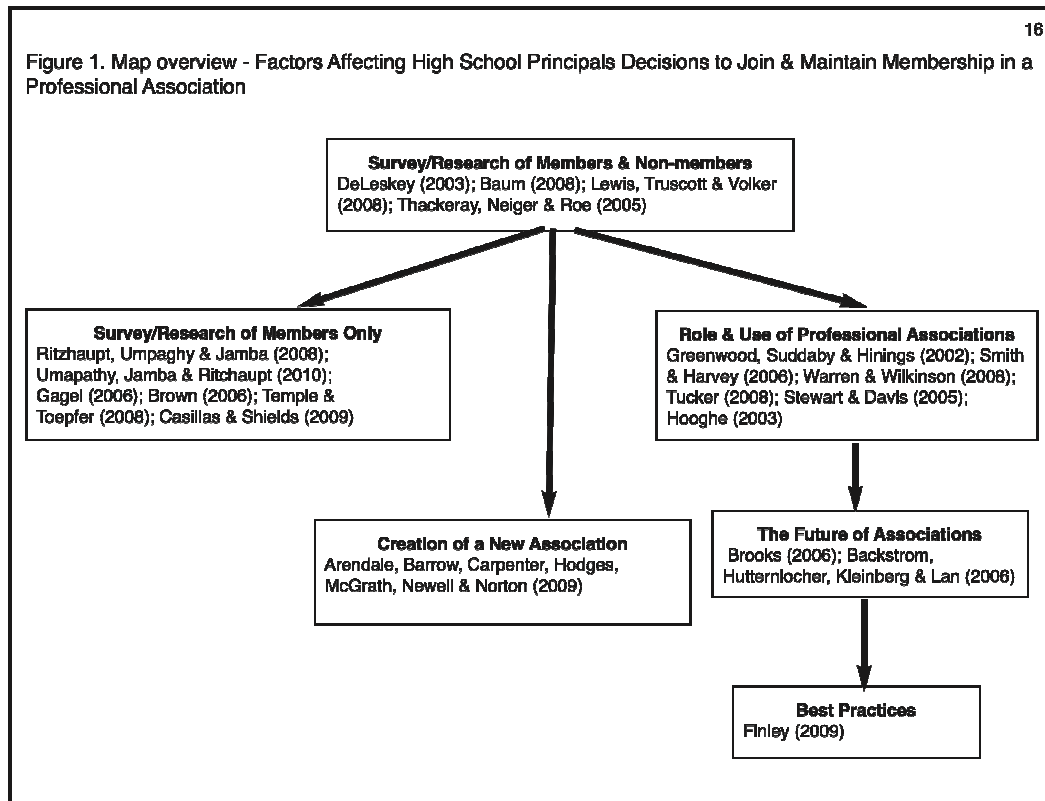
16

Figure 1. Map overview - Factors Affecting High School Principals Decisions to Join & Maintain Membership in a Professional Association

Survey/Research of Members & Non-members
DeLeskey (2003); Baum (2008); Lewis, Truscott & Volker (2008); Thackeray, Neiger & Roe (2005)

Survey/Research of Members Only
Ritzhaupt, Umpaghy & Jamba (2008); Umapathy, Jamba & Ritchaupt (2010); Gagel (2006); Brown (2006); Temple & Toepfer (2008); Casillas & Shields (2009)

Role & Use of Professional Associations
Greenwood, Suddaby & Hinings (2002); Smith & Harvey (2006); Warren & Wilkinson (2008); Tucker (2008); Stewart & Davis (2005); Hooghe (2003)

Creation of a New Association
Arendale, Barrow, Carpenter, Hodges, McGrath, Newell & Norton (2009)

The Future of Associations
Brooks (2006); Backstrom, Hutternlocher, Kleinberg & Lan (2006)

Best Practices
Finley (2009)